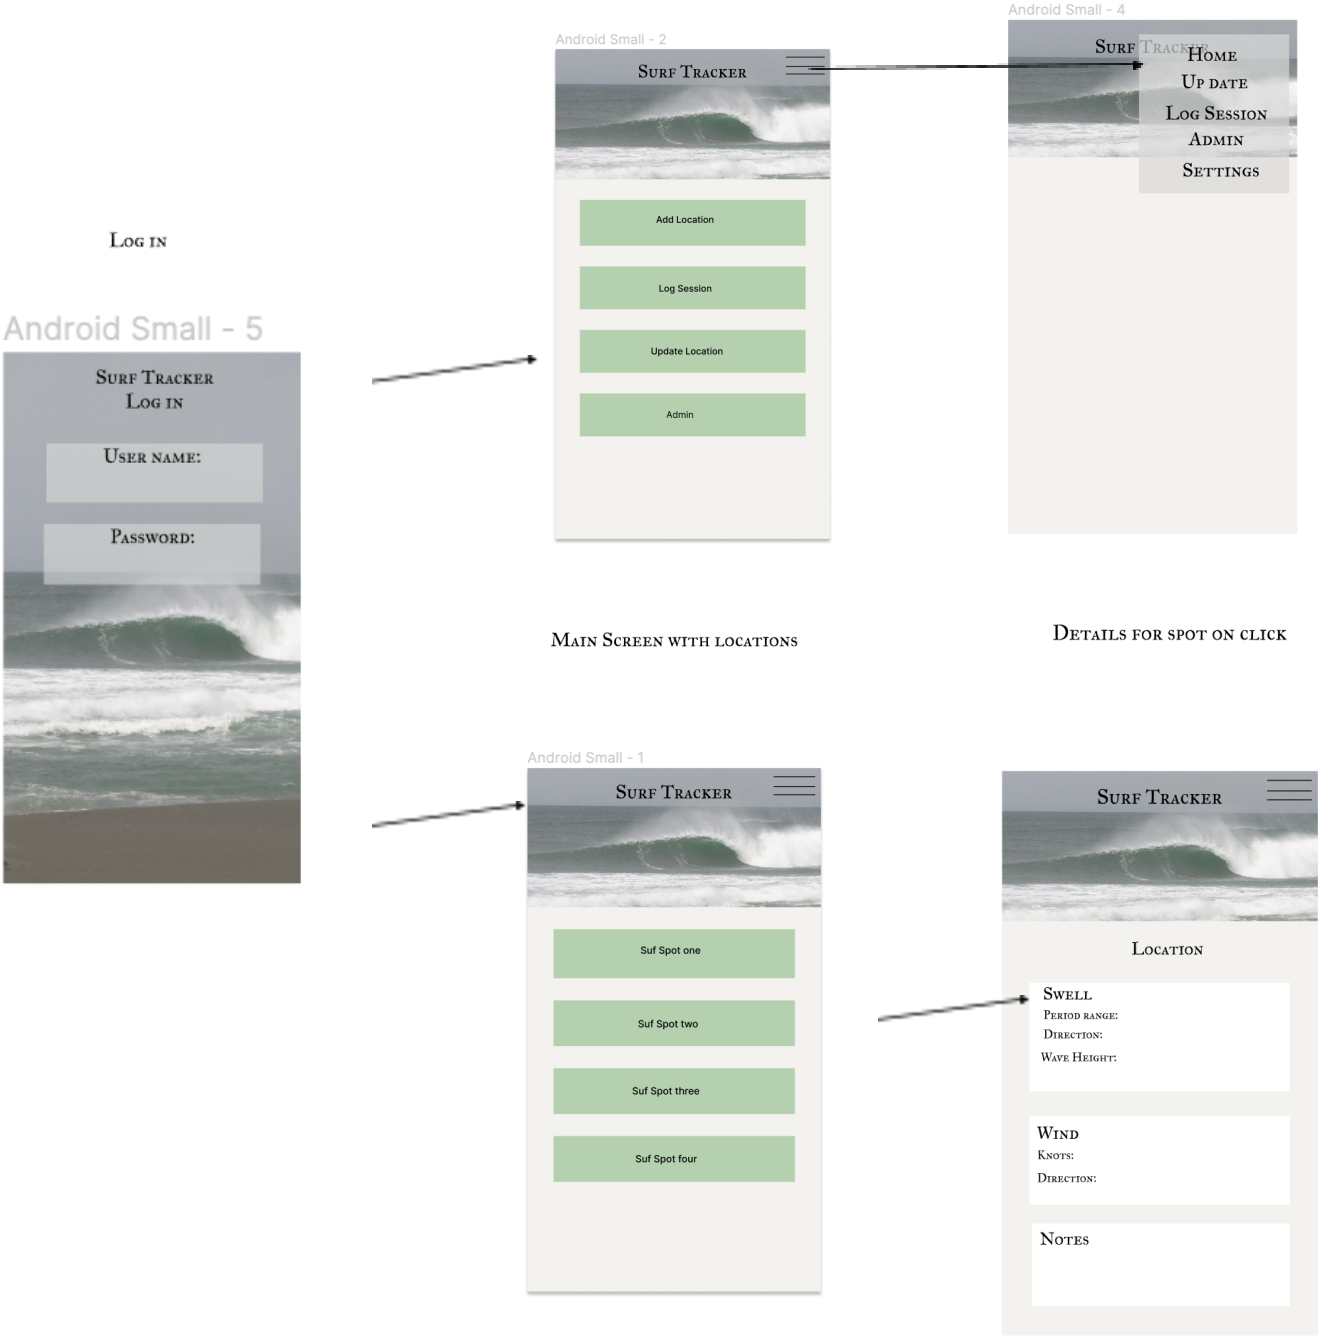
Android Small - 2

Surf Tracker

Add Location

Log Session

Update Location

Admin

Android Small - 4

Surf Tracker

Home

Up date

Log Session

Admin

Settings

Log in

Android Small - 5

Surf Tracker
Log in

User name:

Password:

Main Screen with locations

Details for spot on click

Android Small - 1

Surf Tracker

Suf Spot one

Suf Spot two

Suf Spot three

Suf Spot four

Surf Tracker

Location

Swell
Period range:
Direction:
Wave Height:

Wind
Knots:
Direction:

Notes